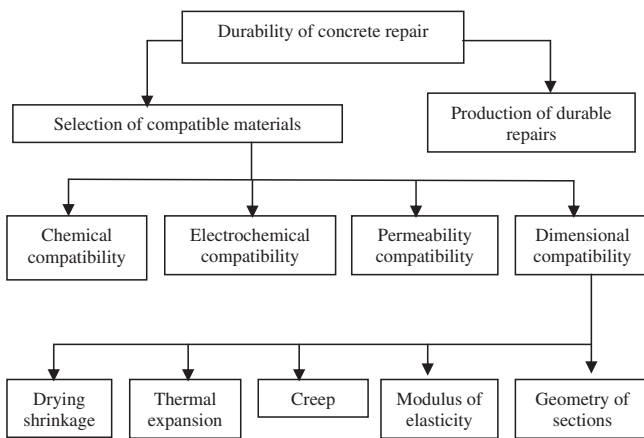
Durability of concrete repair

Selection of compatible materials

Production of durable repairs

Chemical compatibility

Electrochemical compatibility

Permeability compatibility

Dimensional compatibility

Drying shrinkage

Thermal expansion

Creep

Modulus of elasticity

Geometry of sections